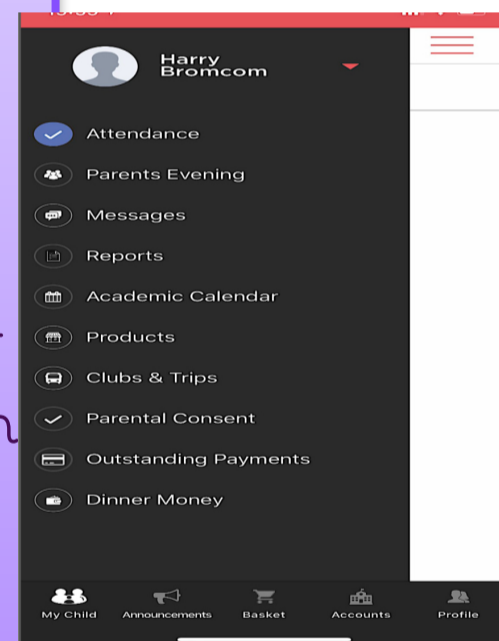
Harry Bromcom

Attendance

Parents Evening

Messages

Reports

Academic Calendar

Products

Clubs & Trips

Parental Consent

Outstanding Payments

Dinner Money

My Child
Announcements
Basket
Accounts
Profile